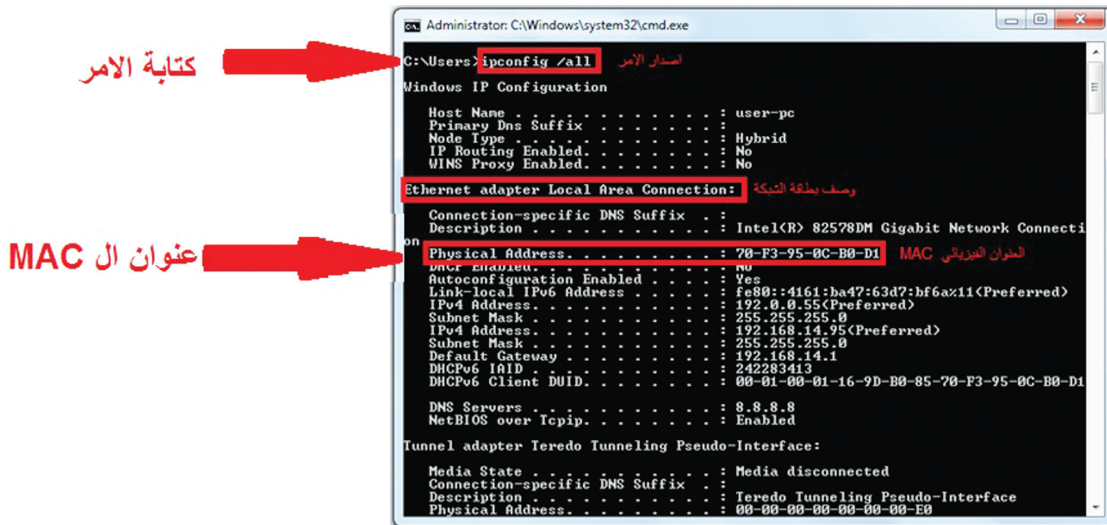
Administrator: C:\Windows\system32\cmd.exe

كتابة الامر

C:\Users>ipconfig /all اصدار الامر

Windows IP Configuration

Host Name . . . . . . . . . . . . : user-pc
Primary Dns Suffix . . . . . . . :
Node Type . . . . . . . . . . . . : Hybrid
IP Routing Enabled. . . . . . . . : No
WINS Proxy Enabled. . . . . . . . : No

Ethernet adapter Local Area Connection: وصف بطاقة الشبكة

Connection-specific DNS Suffix . :
Description . . . . . . . . . . . : Intel(R) 82578DM Gigabit Network Connection

عنوان ال MAC

Physical Address. . . . . . . . . : 70-F3-95-0C-B0-D1 MAC العنوان الفيزيائي
DHCP Enabled. . . . . . . . . . . : No
Autoconfiguration Enabled . . . . : Yes
Link-local IPv6 Address . . . . . : fe80::4161:ba47:63d7:bf6a%11(Preferred)
IPv4 Address. . . . . . . . . . . : 192.0.0.55(Preferred)
Subnet Mask . . . . . . . . . . . : 255.255.255.0
IPv4 Address. . . . . . . . . . . : 192.168.14.95(Preferred)
Subnet Mask . . . . . . . . . . . : 255.255.255.0
Default Gateway . . . . . . . . . : 192.168.14.1
DHCPv6 IAID . . . . . . . . . . . : 242283413
DHCPv6 Client DUID. . . . . . . . : 00-01-00-01-16-9D-B0-85-70-F3-95-0C-B0-D1

DNS Servers . . . . . . . . . . . : 8.8.8.8
NetBIOS over Tcpip. . . . . . . . : Enabled

Tunnel adapter Teredo Tunneling Pseudo-Interface:

Media State . . . . . . . . . . . : Media disconnected
Connection-specific DNS Suffix . :
Description . . . . . . . . . . . : Teredo Tunneling Pseudo-Interface
Physical Address. . . . . . . . . : 00-00-00-00-00-00-00-E0